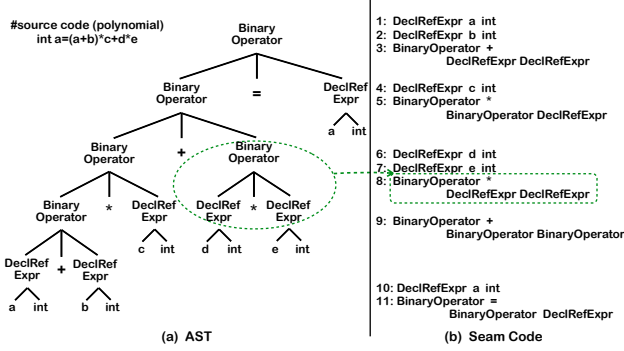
#source code (polynomial)
int a=(a+b)*c+d*e

Binary Operator

Binary Operator = DeclRef Expr

a int

Binary Operator + Binary Operator

Binary Operator * DeclRef Expr DeclRef Expr * DeclRef Expr

c int d int e int

DeclRef Expr + DeclRef Expr

a int b int

(a) AST

1: DeclRefExpr a int
2: DeclRefExpr b int
3: BinaryOperator + DeclRefExpr DeclRefExpr

4: DeclRefExpr c int
5: BinaryOperator * BinaryOperator DeclRefExpr

6: DeclRefExpr d int
7: DeclRefExpr e int
8: BinaryOperator * DeclRefExpr DeclRefExpr

9: BinaryOperator + BinaryOperator BinaryOperator

10: DeclRefExpr a int
11: BinaryOperator = BinaryOperator DeclRefExpr

(b) Seam Code